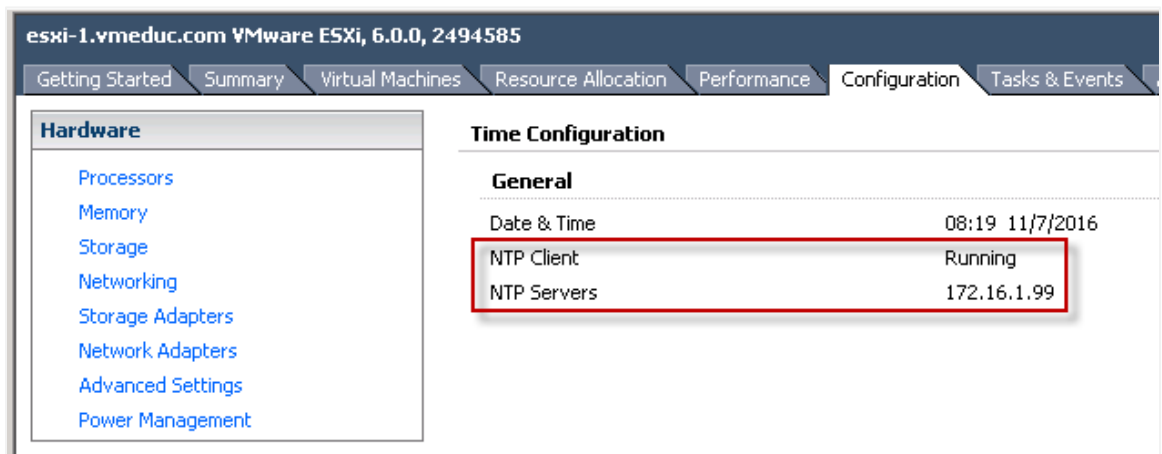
esxi-1.vmeduc.com VMware ESXi, 6.0.0, 2494585

Getting Started | Summary | Virtual Machines | Resource Allocation | Performance | Configuration | Tasks & Events

Hardware

Processors
Memory
Storage
Networking
Storage Adapters
Network Adapters
Advanced Settings
Power Management

Time Configuration

General

| Date & Time | 08:19 11/7/2016 |
|---|---|
| NTP Client | Running |
| NTP Servers | 172.16.1.99 |